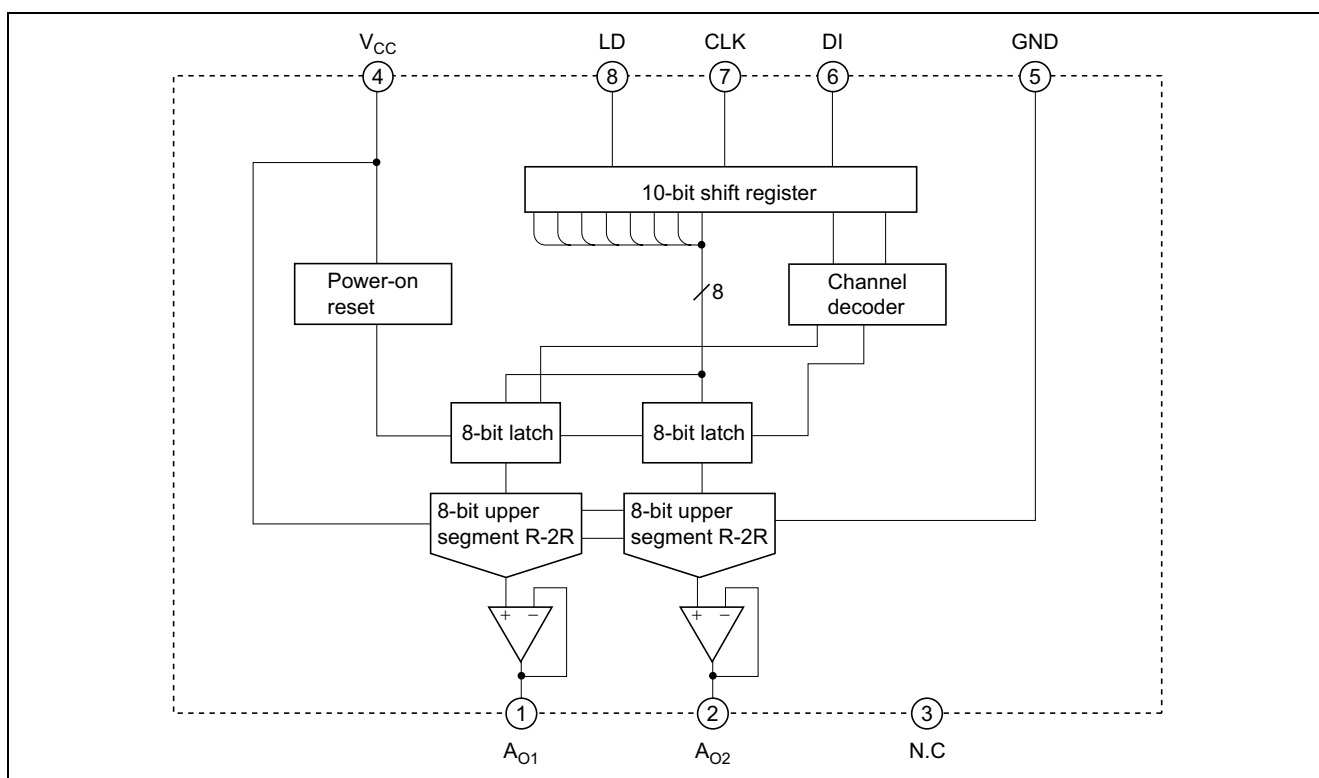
$V_{CC}$ 4
LD 8
CLK 7
DI 6
GND 5

10-bit shift register

Power-on reset

8

Channel decoder

8-bit latch
8-bit latch

8-bit upper segment R-2R
8-bit upper segment R-2R

+ −
+ −

1 $A_{O1}$
2 $A_{O2}$
3 N.C